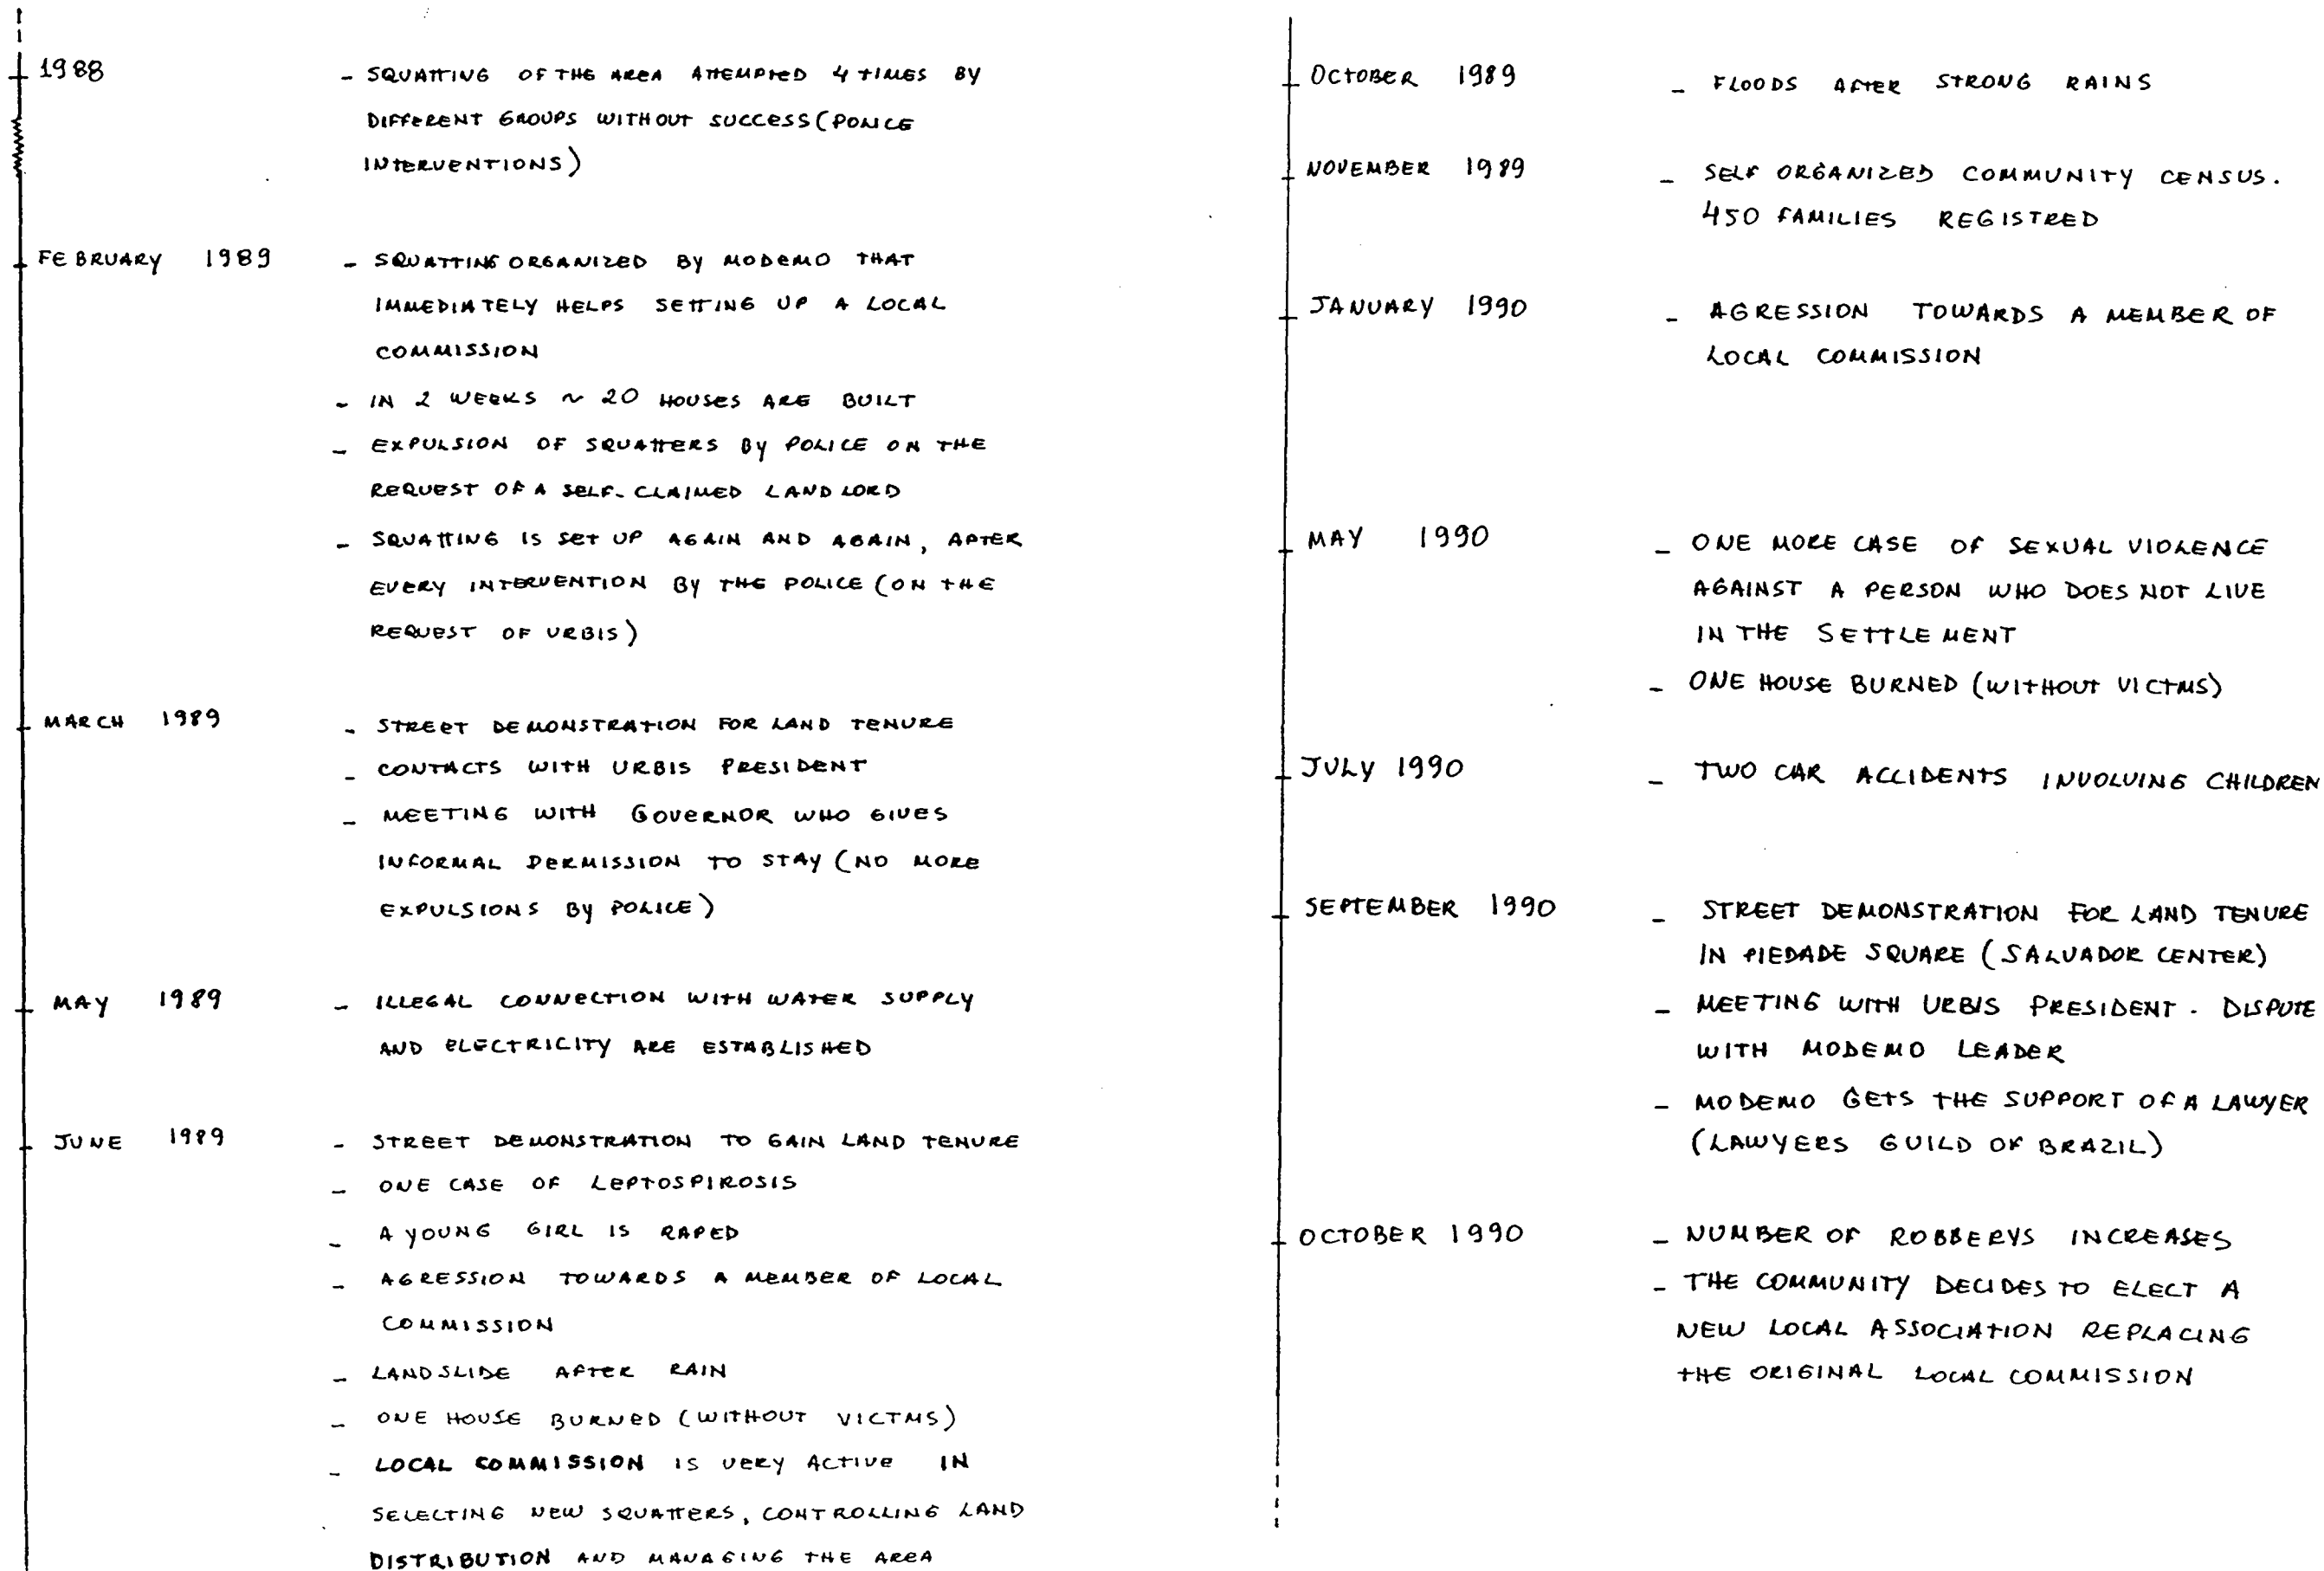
1988 - SQUATTING OF THE AREA ATTEMPTED 4 TIMES BY DIFFERENT GROUPS WITHOUT SUCCESS (POLICE INTERVENTIONS)

FEBRUARY 1989 - SQUATTING ORGANIZED BY MODEMO THAT IMMEDIATELY HELPS SETTING UP A LOCAL COMMISSION
- IN 2 WEEKS ~ 20 HOUSES ARE BUILT
- EXPULSION OF SQUATTERS BY POLICE ON THE REQUEST OF A SELF-CLAIMED LANDLORD
- SQUATTING IS SET UP AGAIN AND AGAIN, AFTER EVERY INTERVENTION BY THE POLICE (ON THE REQUEST OF URBIS)

MARCH 1989 - STREET DEMONSTRATION FOR LAND TENURE
- CONTACTS WITH URBIS PRESIDENT
- MEETING WITH GOVERNOR WHO GIVES INFORMAL PERMISSION TO STAY (NO MORE EXPULSIONS BY POLICE)

MAY 1989 - ILLEGAL CONNECTION WITH WATER SUPPLY AND ELECTRICITY ARE ESTABLISHED

JUNE 1989 - STREET DEMONSTRATION TO GAIN LAND TENURE
- ONE CASE OF LEPTOSPIROSIS
- A YOUNG GIRL IS RAPED
- AGRESSION TOWARDS A MEMBER OF LOCAL COMMISSION
- LANDSLIDE AFTER RAIN
- ONE HOUSE BURNED (WITHOUT VICTMS)
- LOCAL COMMISSION IS VERY ACTIVE IN SELECTING NEW SQUATTERS, CONTROLLING LAND DISTRIBUTION AND MANAGING THE AREA

OCTOBER 1989 - FLOODS AFTER STRONG RAINS

NOVEMBER 1989 - SELF ORGANIZED COMMUNITY CENSUS. 450 FAMILIES REGISTRED

JANUARY 1990 - AGRESSION TOWARDS A MEMBER OF LOCAL COMMISSION

MAY 1990 - ONE MORE CASE OF SEXUAL VIOLENCE AGAINST A PERSON WHO DOES NOT LIVE IN THE SETTLEMENT
- ONE HOUSE BURNED (WITHOUT VICTMS)

JULY 1990 - TWO CAR ACCIDENTS INVOLVING CHILDREN

SEPTEMBER 1990 - STREET DEMONSTRATION FOR LAND TENURE IN PIEDADE SQUARE (SALVADOR CENTER)
- MEETING WITH URBIS PRESIDENT - DISPUTE WITH MODEMO LEADER
- MODEMO GETS THE SUPPORT OF A LAWYER (LAWYERS GUILD OF BRAZIL)

OCTOBER 1990 - NUMBER OF ROBBERYS INCREASES
- THE COMMUNITY DECIDES TO ELECT A NEW LOCAL ASSOCIATION REPLACING THE ORIGINAL LOCAL COMMISSION